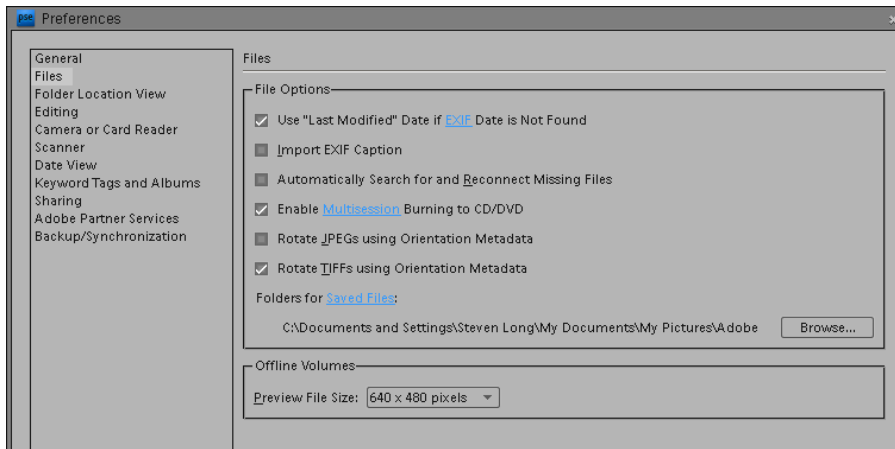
Preferences

General
Files
Folder Location View
Editing
Camera or Card Reader
Scanner
Date View
Keyword Tags and Albums
Sharing
Adobe Partner Services
Backup/Synchronization

Files

File Options

Use "Last Modified" Date if EXIF Date is Not Found

Import EXIF Caption

Automatically Search for and Reconnect Missing Files

Enable Multisession Burning to CD/DVD

Rotate JPEGs using Orientation Metadata

Rotate TIFFs using Orientation Metadata

Folders for Saved Files:

C:\Documents and Settings\Steven Long\My Documents\My Pictures\Adobe

Browse...

Offline Volumes

Preview File Size: 640 x 480 pixels